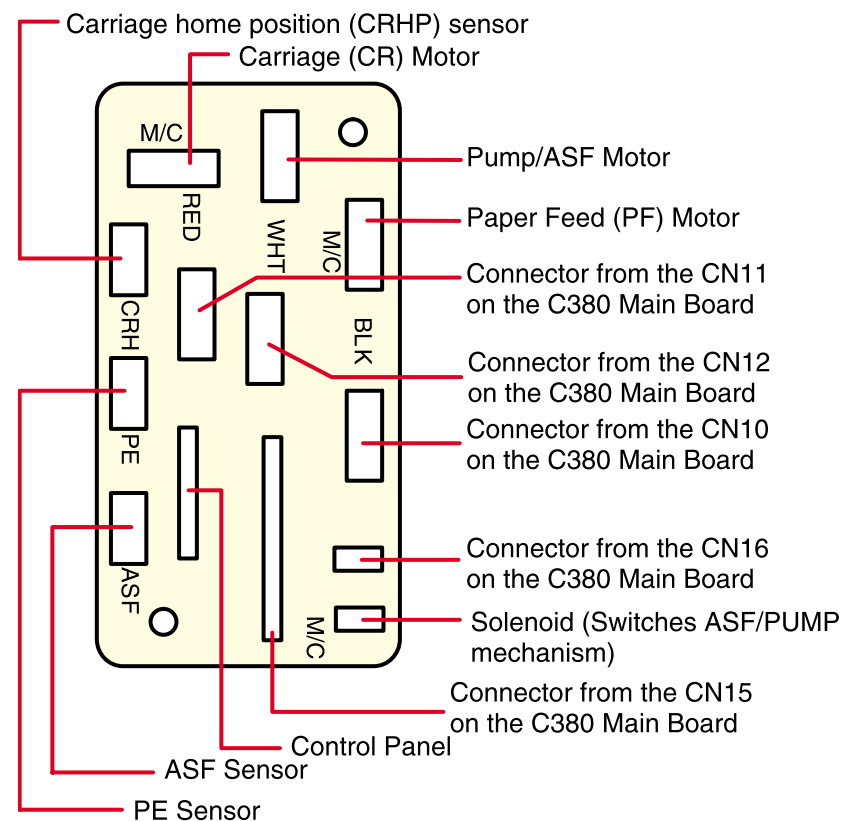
Carriage home position (CRHP) sensor

Carriage (CR) Motor

M/C

RED

WHT

M/C

BLK

CRH

PE

ASF

M/C

Pump/ASF Motor

Paper Feed (PF) Motor

Connector from the CN11 on the C380 Main Board

Connector from the CN12 on the C380 Main Board

Connector from the CN10 on the C380 Main Board

Connector from the CN16 on the C380 Main Board

Solenoid (Switches ASF/PUMP mechanism)

Connector from the CN15 on the C380 Main Board

Control Panel

ASF Sensor

PE Sensor